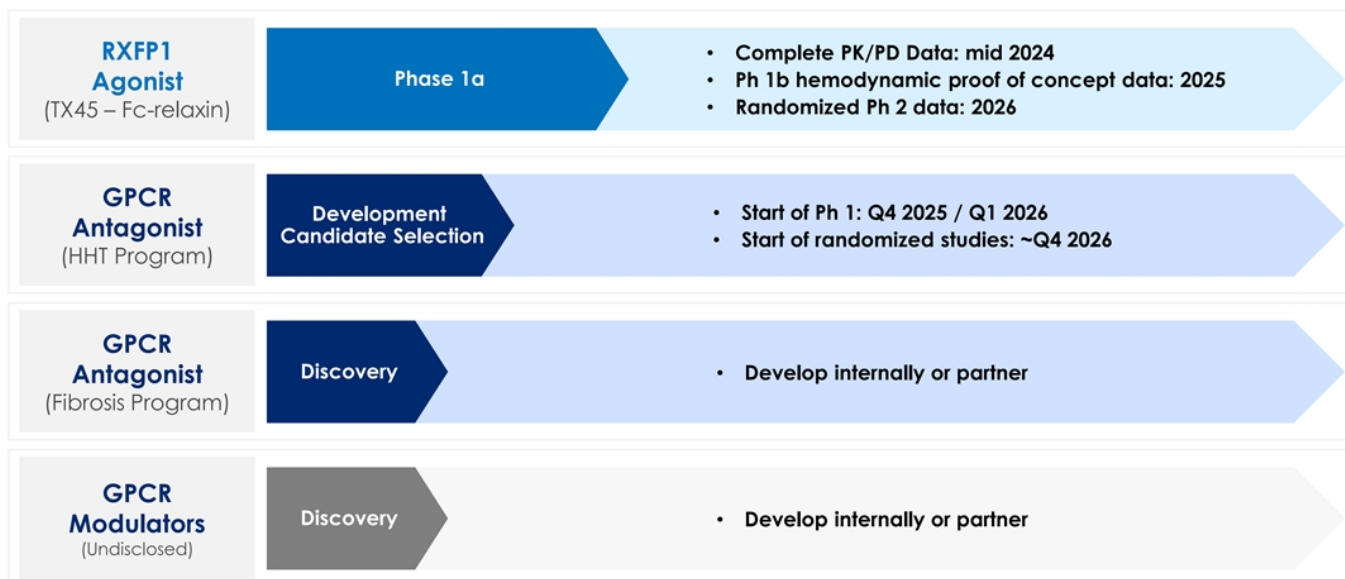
RXFP1 Agonist
(TX45 – Fc-relaxin)

Phase 1a

- Complete PK/PD Data: mid 2024
- Ph 1b hemodynamic proof of concept data: 2025
- Randomized Ph 2 data: 2026

GPCR Antagonist
(HHT Program)

Development Candidate Selection

- Start of Ph 1: Q4 2025 / Q1 2026
- Start of randomized studies: ~Q4 2026

GPCR Antagonist
(Fibrosis Program)

Discovery

- Develop internally or partner

GPCR Modulators
(Undisclosed)

Discovery

- Develop internally or partner